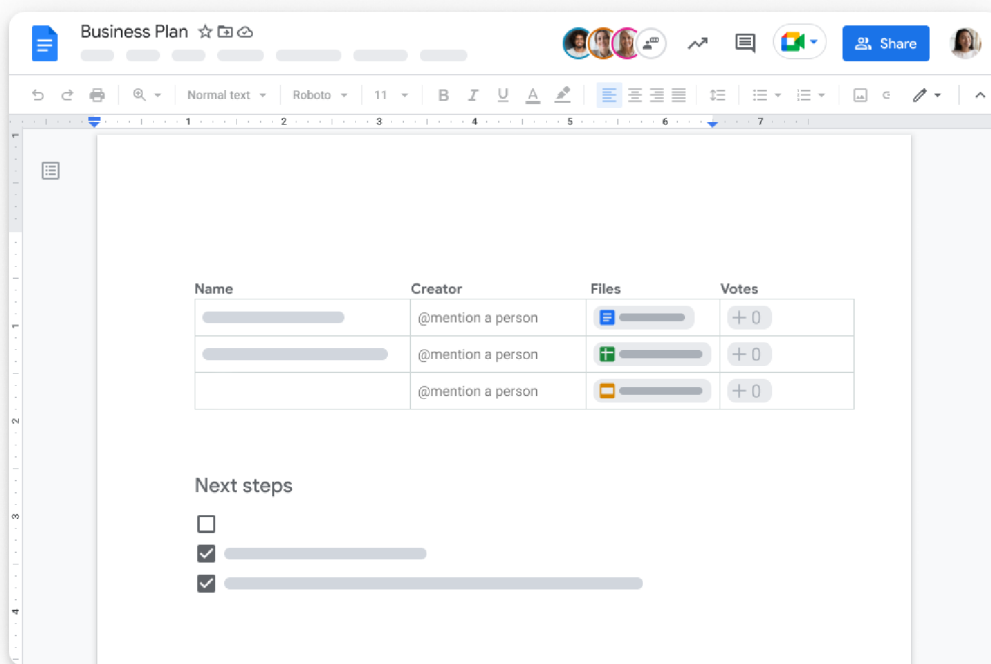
Business Plan

Share

Normal text Roboto 11

1 2 3 4 5 6 7

| Name | Creator | Files | Votes |
|---|---|---|---|
| | @mention a person | | + 0 |
| | @mention a person | | + 0 |
| | @mention a person | | + 0 |

Next steps